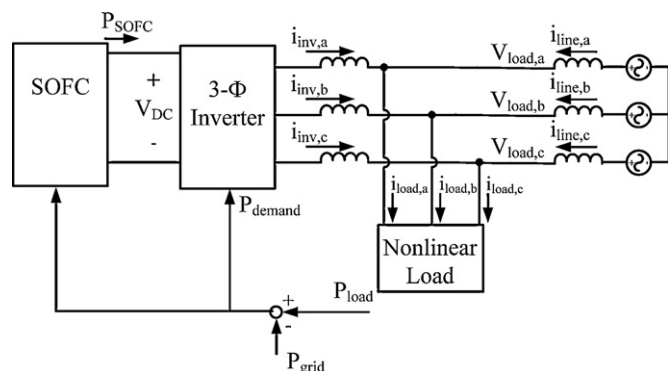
$P_{SOFC}$

SOFC

+
$V_{DC}$
-

3-Φ
Inverter

$P_{demand}$

$i_{inv,a}$
$i_{inv,b}$
$i_{inv,c}$

$V_{load,a}$
$V_{load,b}$
$V_{load,c}$

$i_{line,a}$
$i_{line,b}$
$i_{line,c}$

$i_{load,a}$
$i_{load,b}$
$i_{load,c}$

Nonlinear
Load

$P_{load}$

+
-

$P_{grid}$